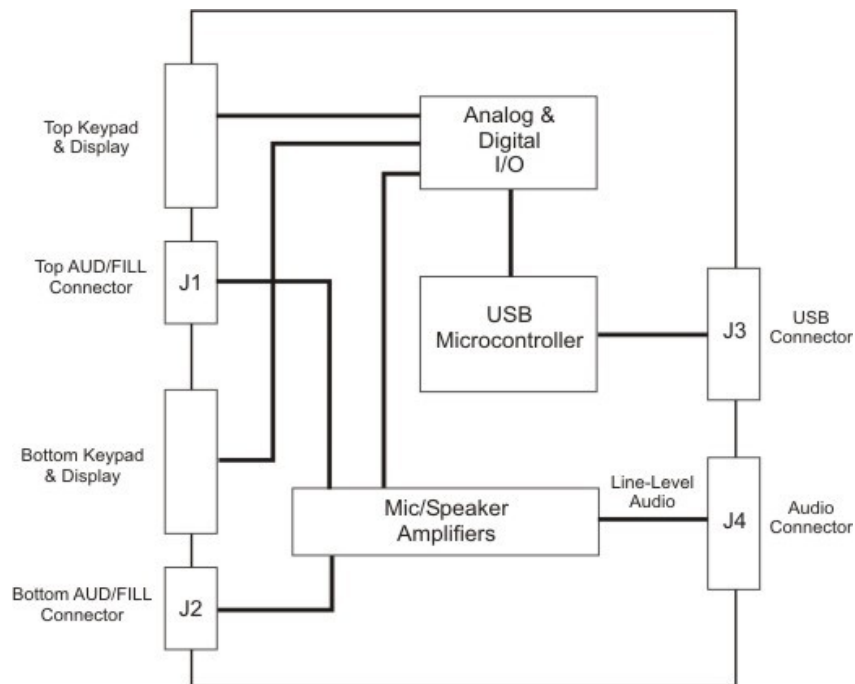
Top Keypad & Display

Analog & Digital I/O

Top AUD/FILL Connector

J1

USB Microcontroller

J3

USB Connector

Bottom Keypad & Display

Line-Level Audio

Mic/Speaker Amplifiers

J4

Audio Connector

Bottom AUD/FILL Connector

J2